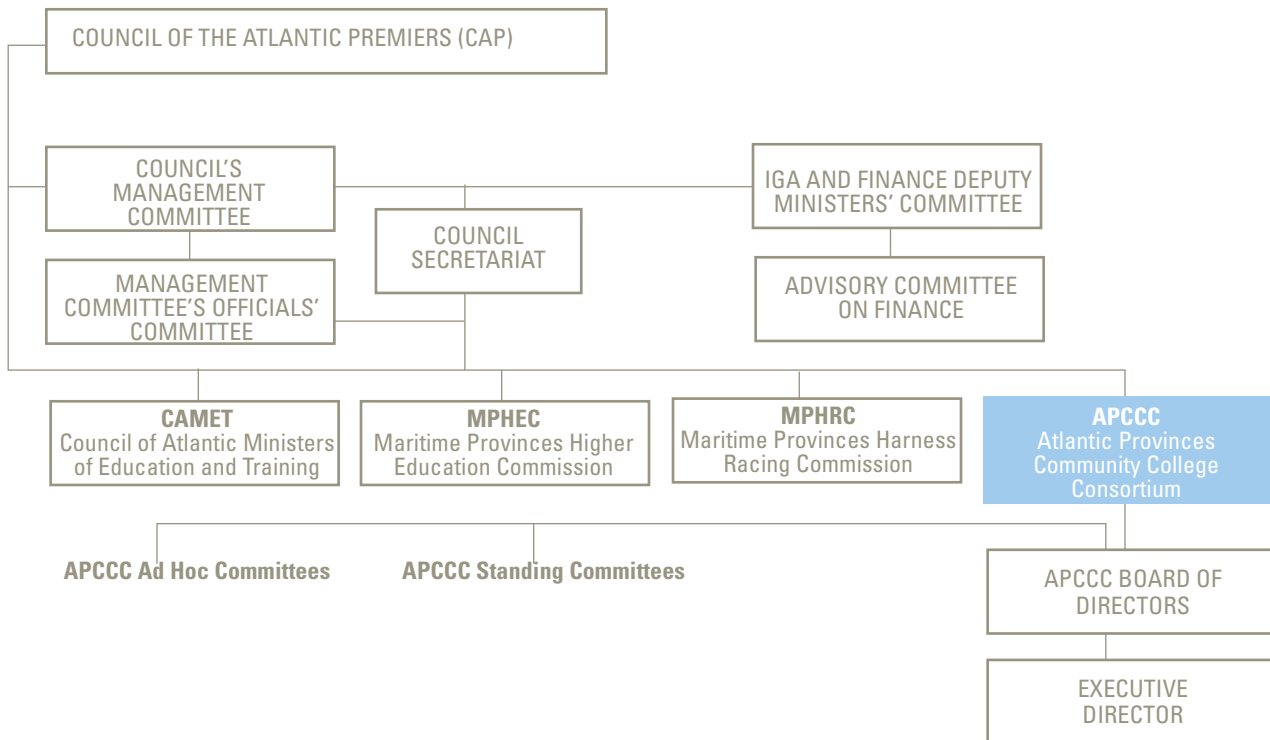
COUNCIL OF THE ATLANTIC PREMIERS (CAP)

COUNCIL'S MANAGEMENT COMMITTEE

COUNCIL SECRETARIAT

IGA AND FINANCE DEPUTY MINISTERS' COMMITTEE

MANAGEMENT COMMITTEE'S OFFICIALS' COMMITTEE

ADVISORY COMMITTEE ON FINANCE

**CAMET**
Council of Atlantic Ministers of Education and Training

**MPHEC**
Maritime Provinces Higher Education Commission

**MPHRC**
Maritime Provinces Harness Racing Commission

**APCCC**
Atlantic Provinces Community College Consortium

**APCCC Ad Hoc Committees**

**APCCC Standing Committees**

APCCC BOARD OF DIRECTORS

EXECUTIVE DIRECTOR